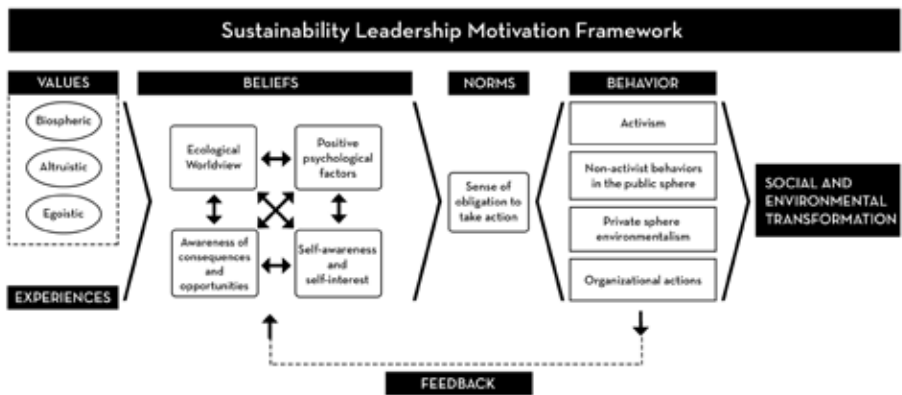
Sustainability Leadership Motivation Framework

VALUES

Biospheric

Altruistic

Egoistic

EXPERIENCES

BELIEFS

Ecological Worldview

Positive psychological factors

Awareness of consequences and opportunities

Self-awareness and self-interest

NORMS

Sense of obligation to take action

BEHAVIOR

Activism

Non-activist behaviors in the public sphere

Private sphere environmentalism

Organizational actions

SOCIAL AND ENVIRONMENTAL TRANSFORMATION

FEEDBACK